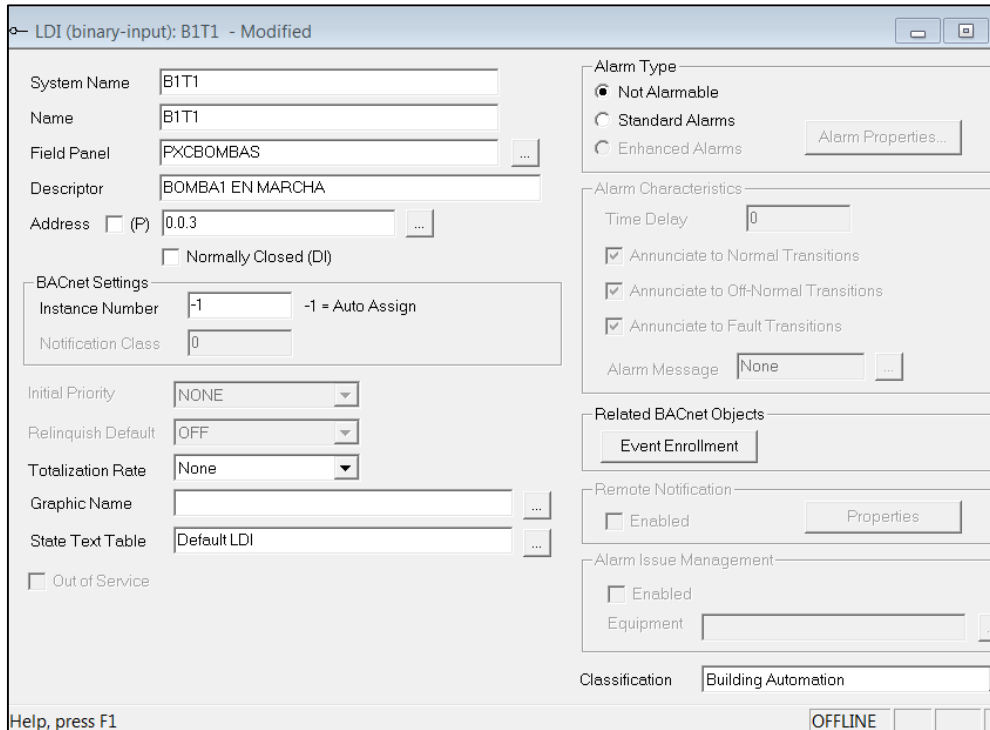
LDI (binary-input): B1T1 - Modified

System Name B1T1
Name B1T1
Field Panel PXCBOMBAS ...
Descriptor BOMBA1 EN MARCHA
Address (P) 0.0.3 ...
Normally Closed (DI)

BACnet Settings
Instance Number -1 -1 = Auto Assign
Notification Class 0

Initial Priority NONE
Relinquish Default OFF
Totalization Rate None
Graphic Name ...
State Text Table Default LDI ...
Out of Service

Alarm Type
Not Alarmable
Standard Alarms
Enhanced Alarms
Alarm Properties...

Alarm Characteristics
Time Delay 0
Annunciate to Normal Transitions
Annunciate to Off-Normal Transitions
Annunciate to Fault Transitions
Alarm Message None ...

Related BACnet Objects
Event Enrollment

Remote Notification
Enabled
Properties

Alarm Issue Management
Enabled
Equipment

Classification Building Automation

Help, press F1
OFFLINE